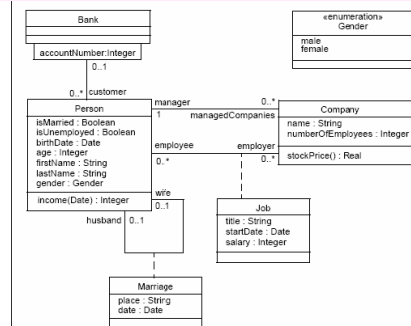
Bank

accountNumber:Integer

0..1

0..* customer

Person

isMarried : Boolean
isUnemployed : Boolean
birthDate : Date
age : Integer
firstName : String
lastName : String
gender : Gender

income(Date) : Integer

manager
1
managedCompanies
0..*

employee
0..*
employer
0..*

wife
0..1
husband 0..1

«enumeration»
Gender

male
female

Company

name : String
numberOfEmployees : Integer

stockPrice() : Real

Job

title : String
startDate : Date
salary : Integer

Marriage

place : String
date : Date